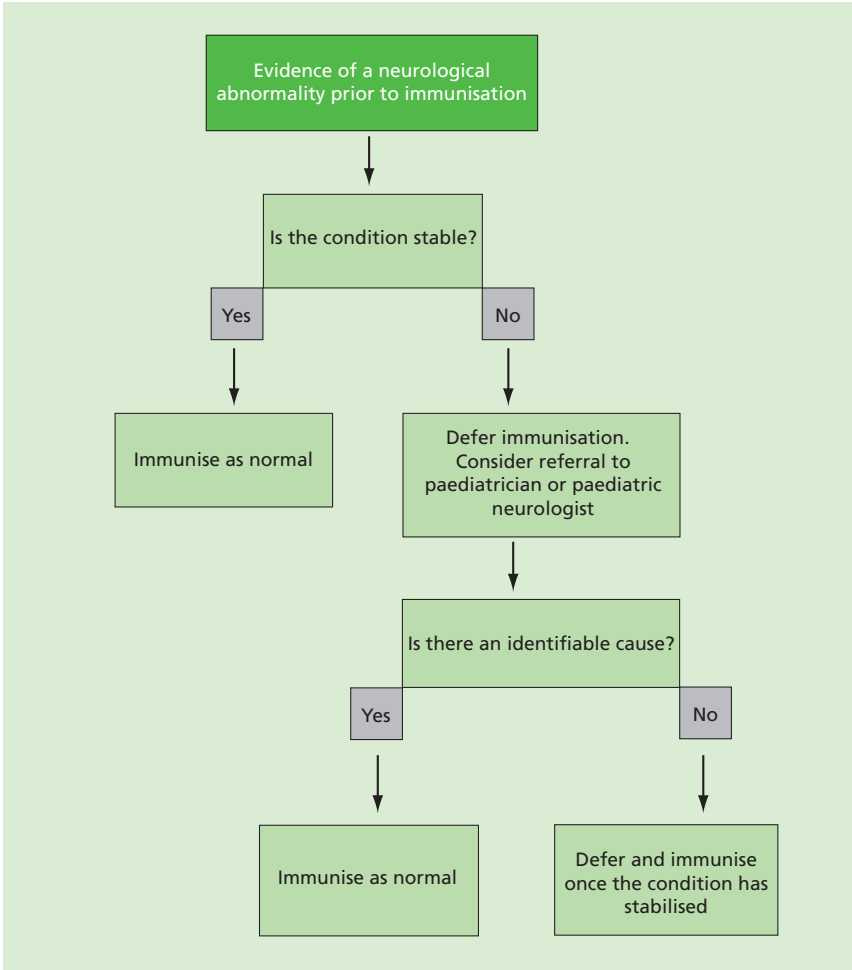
Evidence of a neurological abnormality prior to immunisation

Is the condition stable?

Yes

No

Immunise as normal

Defer immunisation. Consider referral to paediatrician or paediatric neurologist

Is there an identifiable cause?

Yes

No

Immunise as normal

Defer and immunise once the condition has stabilised